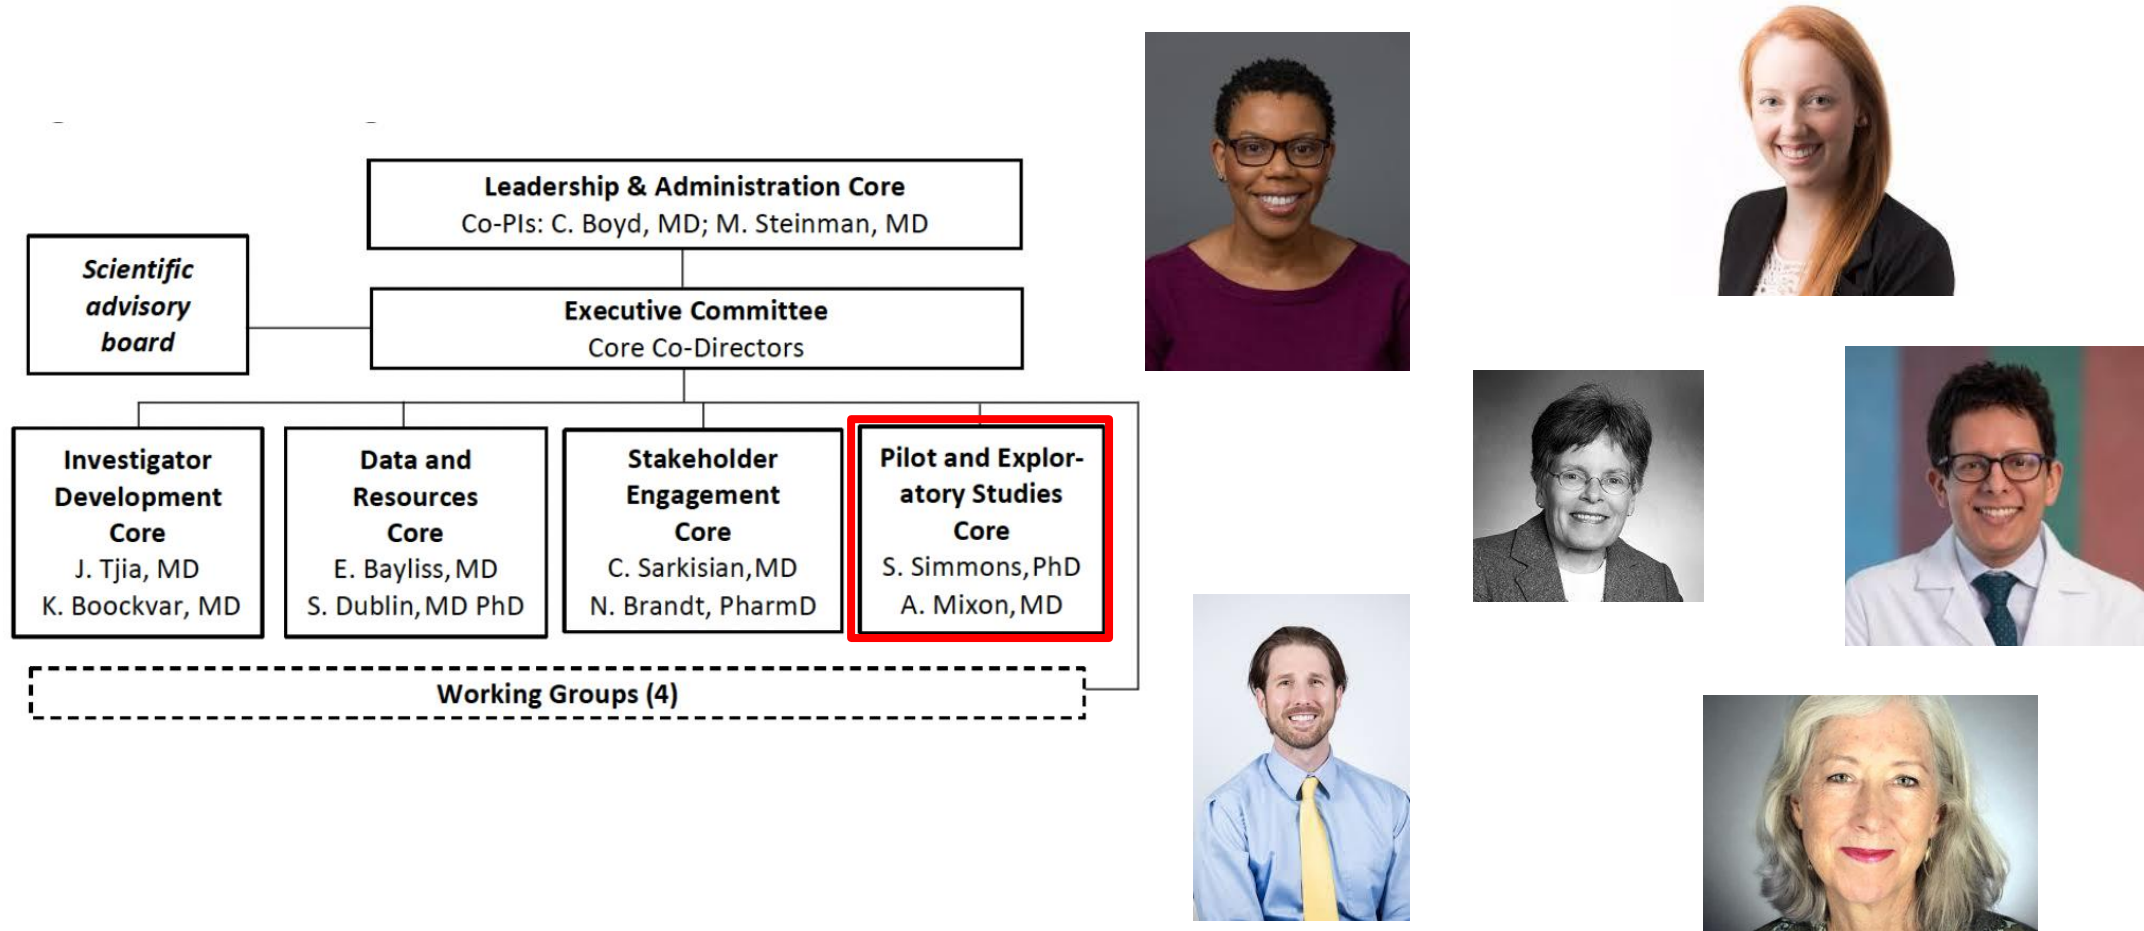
Leadership & Administration Core
Co-PIs: C. Boyd, MD; M. Steinman, MD

Scientific advisory board

Executive Committee
Core Co-Directors

Investigator Development Core
J. Tjia, MD
K. Boockvar, MD

Data and Resources Core
E. Bayliss, MD
S. Dublin, MD PhD

Stakeholder Engagement Core
C. Sarkisian, MD
N. Brandt, PharmD

Pilot and Exploratory Studies Core
S. Simmons, PhD
A. Mixon, MD

Working Groups (4)